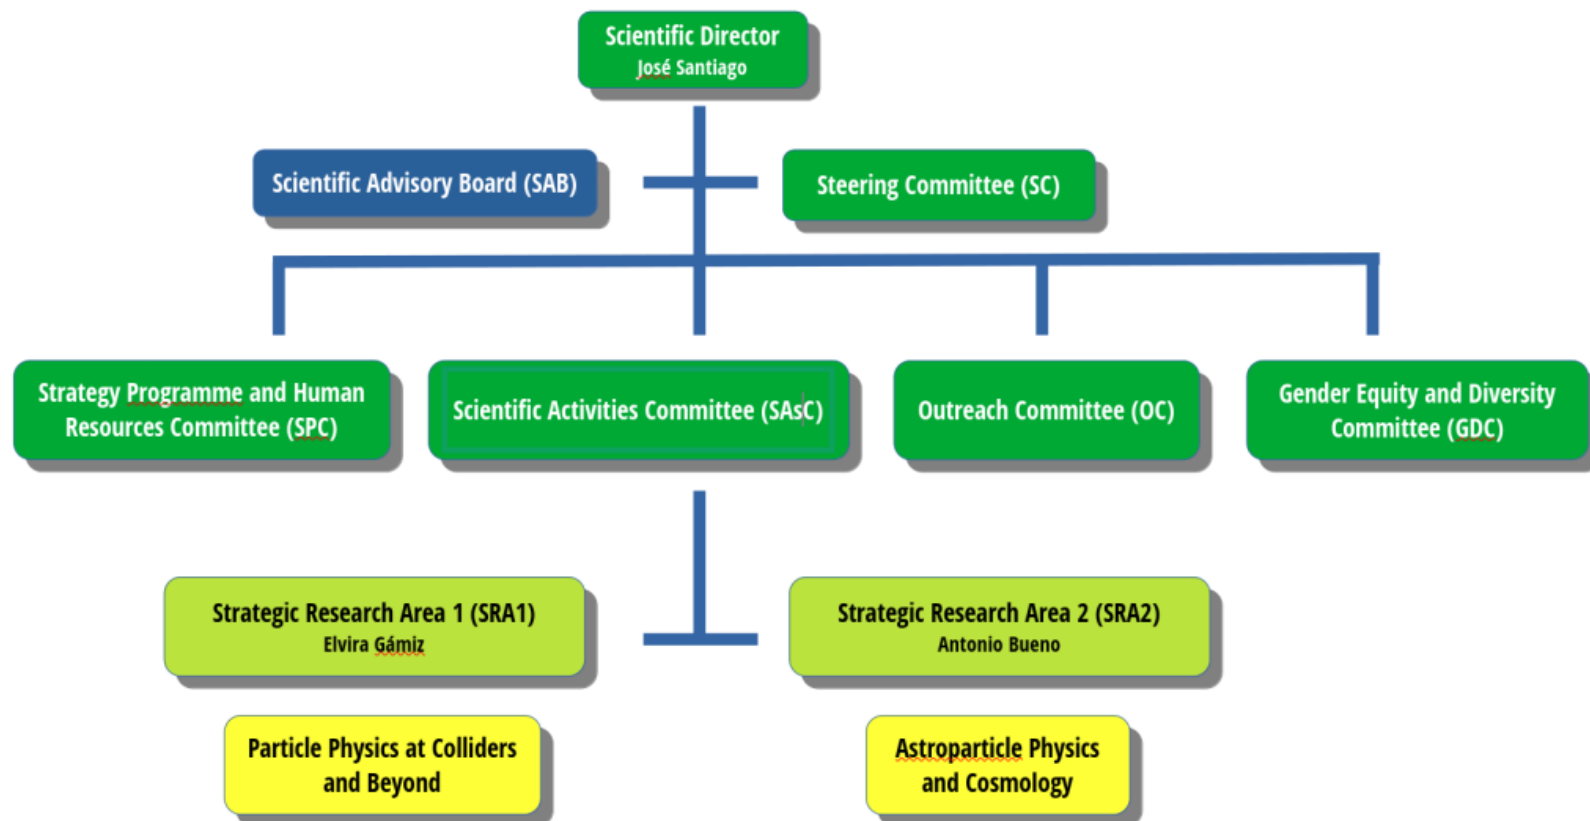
Scientific Director
José Santiago

Scientific Advisory Board (SAB)

Steering Committee (SC)

Strategy Programme and Human Resources Committee (SPC)

Scientific Activities Committee (SAsC)

Outreach Committee (OC)

Gender Equity and Diversity Committee (GDC)

Strategic Research Area 1 (SRA1)
Elvira Gámiz

Strategic Research Area 2 (SRA2)
Antonio Bueno

Particle Physics at Colliders and Beyond

Astroparticle Physics and Cosmology